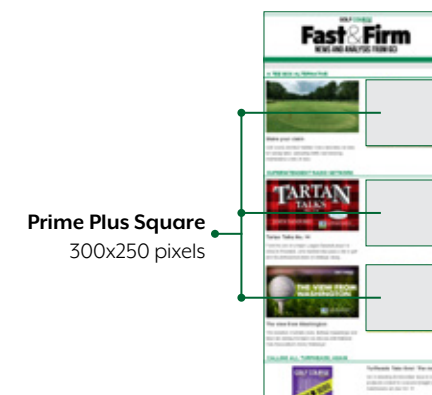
GOLF COURSE
Fast & Firm
NEWS AND ANALYSIS FROM GCI

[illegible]

Make your claim

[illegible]

TARTAN
TALKS

Tartan Talks No. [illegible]

THE VIEW FROM WASHINGTON

The view from Washington

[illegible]

GOLF COURSE

Prime Plus Square
300x250 pixels